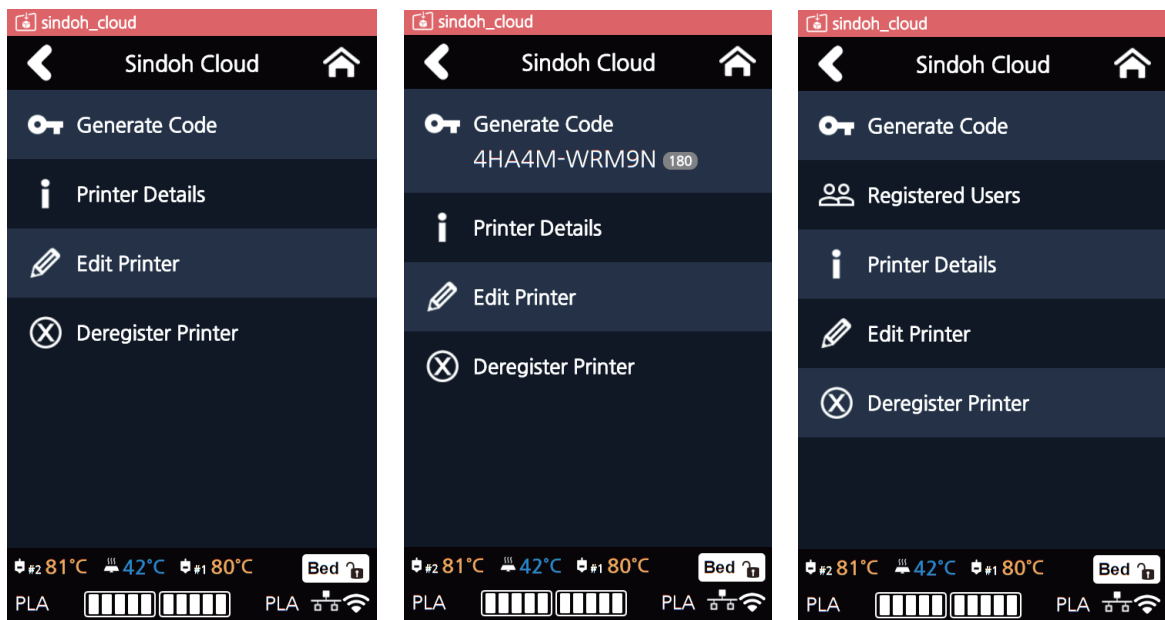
sindoh_cloud

Sindoh Cloud

Generate Code

Printer Details

Edit Printer

Deregister Printer

#2 81°C 42°C #1 80°C Bed

PLA PLA

sindoh_cloud

Sindoh Cloud

Generate Code
4HA4M-WRM9N 180

Printer Details

Edit Printer

Deregister Printer

#2 81°C 42°C #1 80°C Bed

PLA PLA

sindoh_cloud

Sindoh Cloud

Generate Code

Registered Users

Printer Details

Edit Printer

Deregister Printer

#2 81°C 42°C #1 80°C Bed

PLA PLA